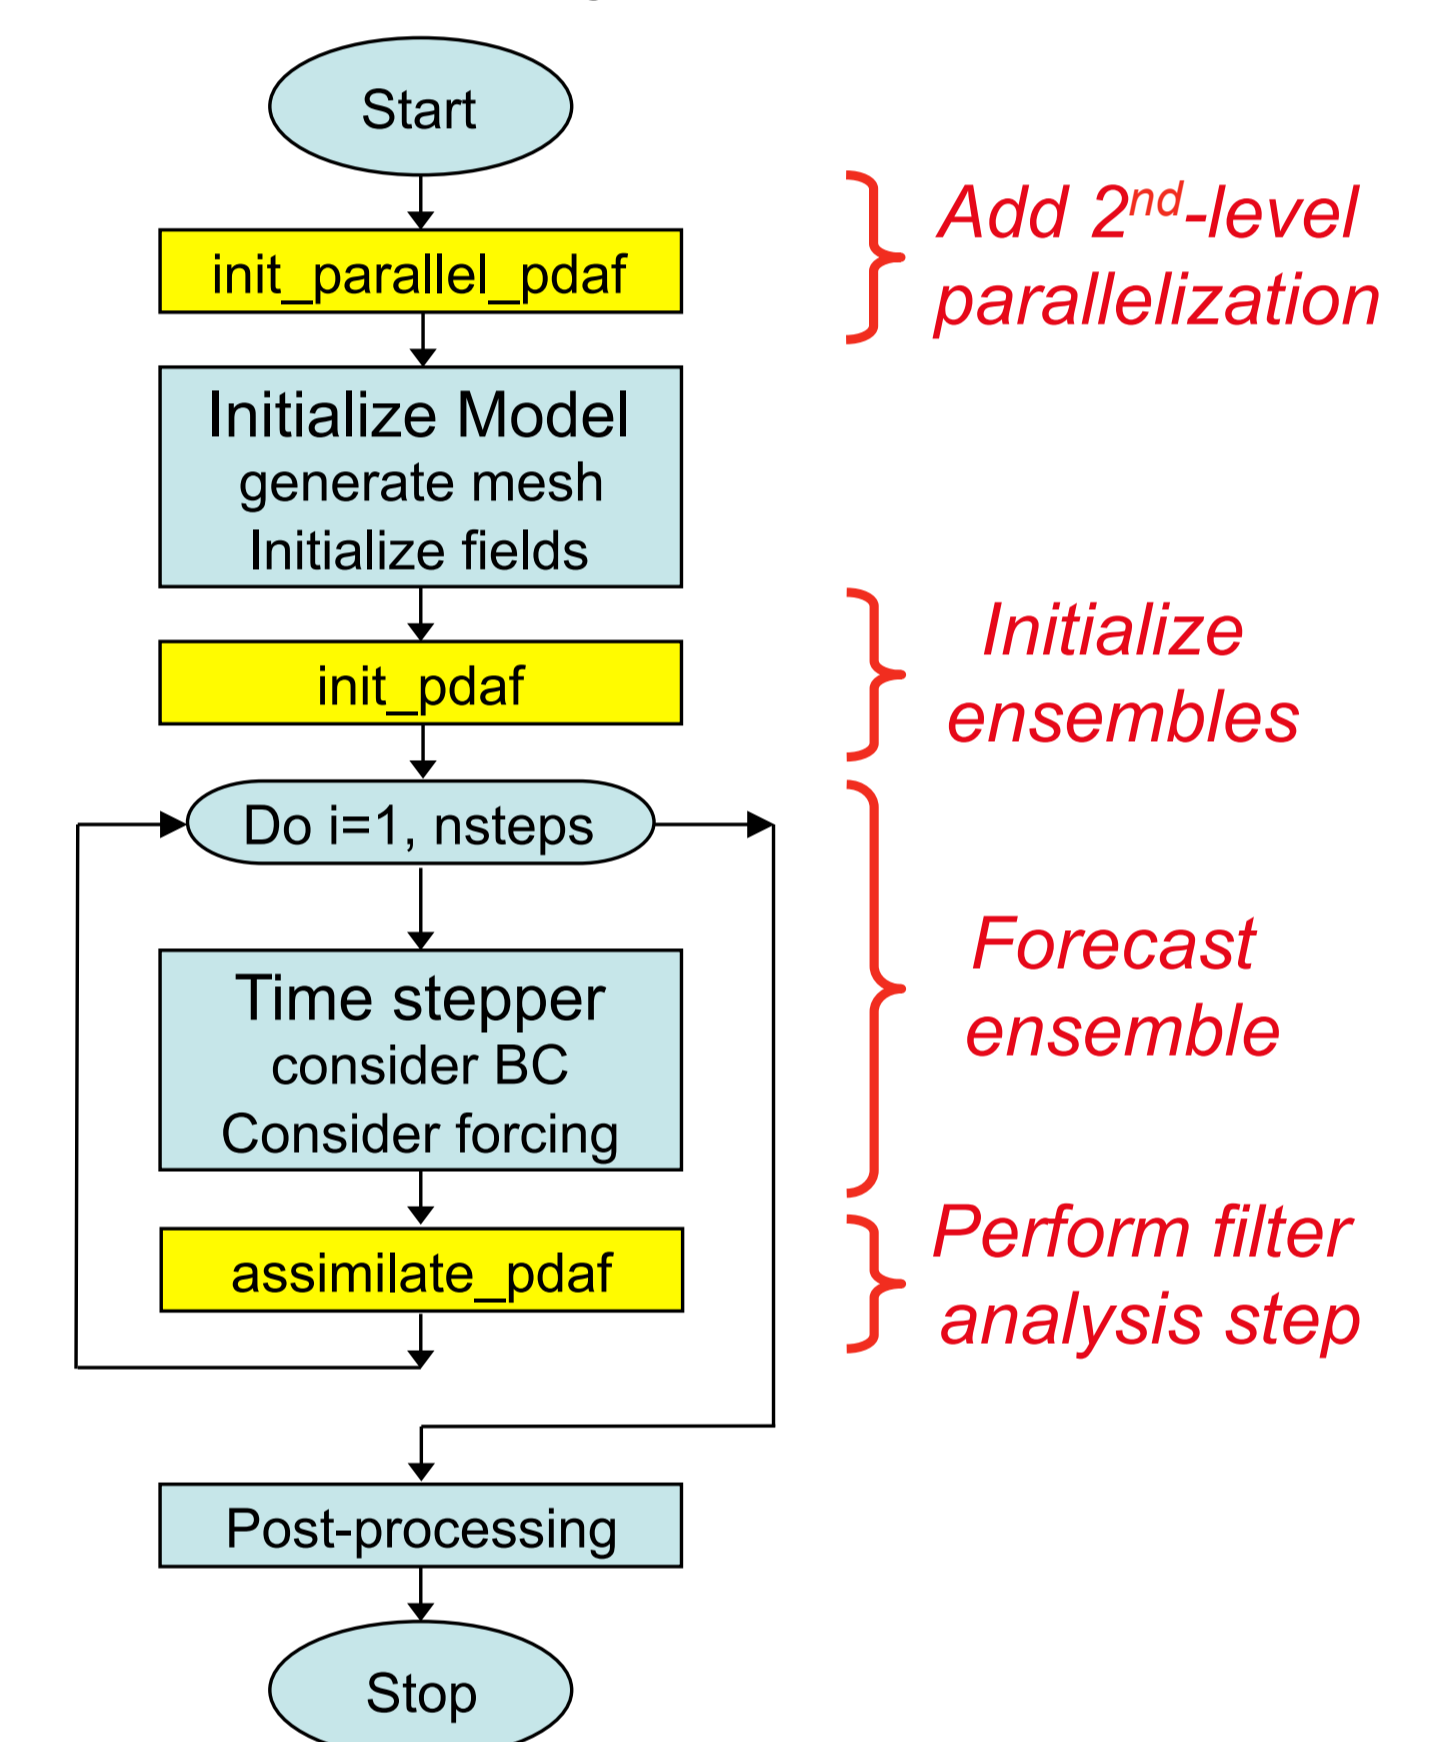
Start

init_parallel_pdaf

Add $2^{nd}$-level parallelization

Initialize Model
generate mesh
Initialize fields

init_pdaf

Initialize ensembles

Do i=1, nsteps

Time stepper
consider BC
Consider forcing

Forecast ensemble

assimilate_pdaf

Perform filter analysis step

Post-processing

Stop